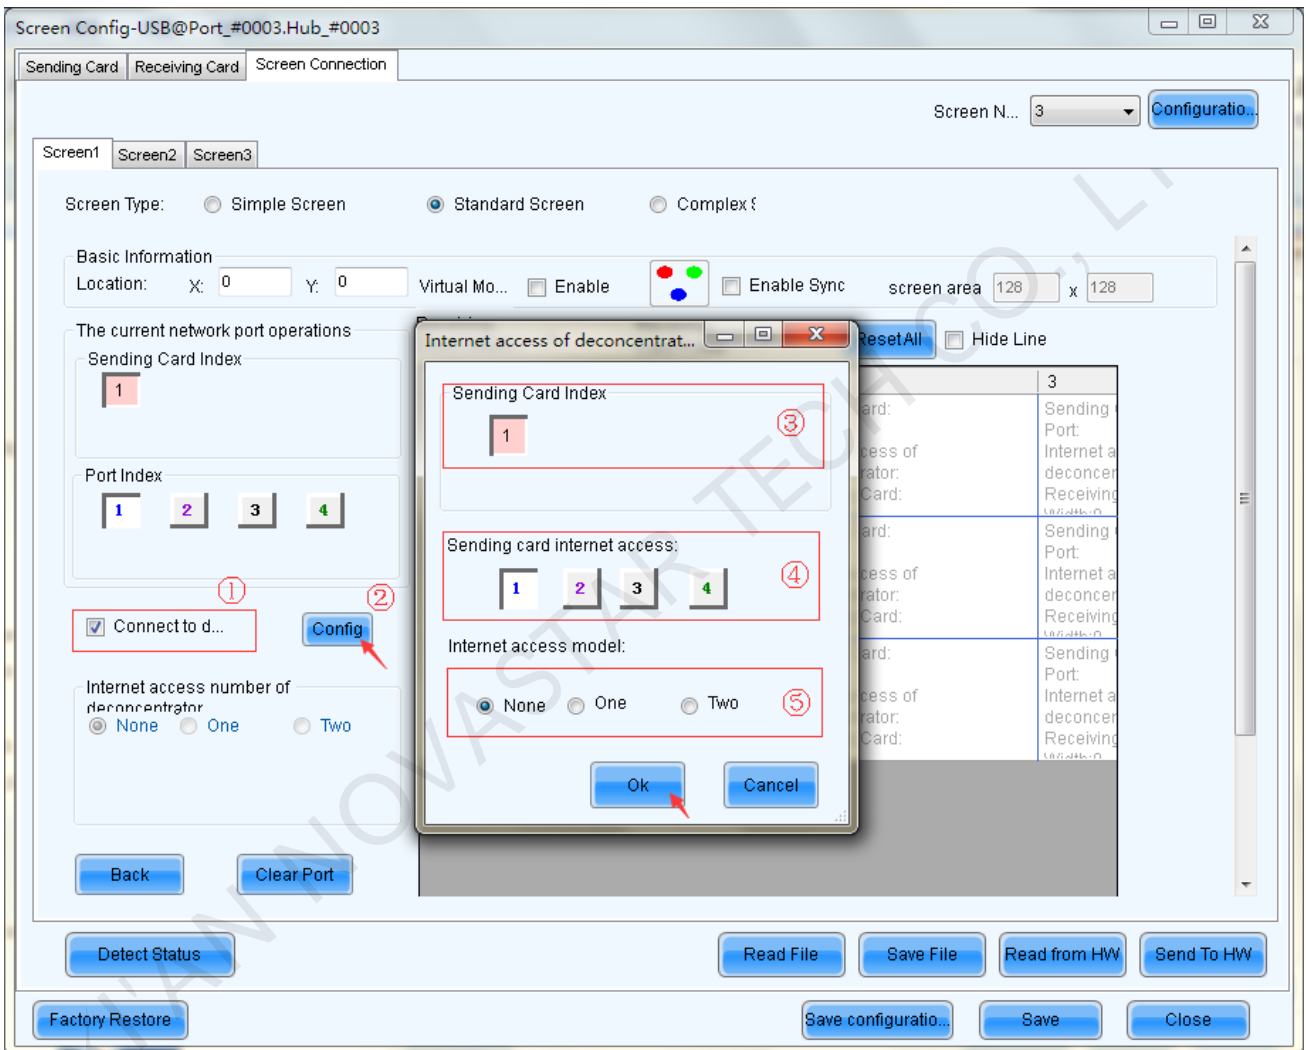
Screen Config-USB@Port_#0003.Hub_#0003

Sending Card | Receiving Card | Screen Connection

Screen N... 3 Configuratio...

Screen1 Screen2 Screen3

Screen Type: Simple Screen Standard Screen Complex S

Basic Information
Location: X: 0 Y: 0 Virtual Mo... Enable Enable Sync screen area 128 x 128

The current network port operations
Sending Card Index
1

Port Index
1 2 3 4

① ②
Connect to d... Config

Internet access number of deconcentrator
None One Two

Back Clear Port

ResetAll Hide Line

3
Sending
Port:
Internet a
deconcen
Receiving

ard:
cess of
rator:
Card:

Sending
Port:
Internet a
deconcen
Receiving

ard:
cess of
rator:
Card:

Sending
Port:
Internet a
deconcen
Receiving

Internet access of deconcentrat...

Sending Card Index
1 ③

Sending card internet access:
1 2 3 4 ④

Internet access model:
None One Two ⑤

Ok Cancel

Detect Status Read File Save File Read from HW Send To HW

Factory Restore Save configuratio... Save Close

XI'AN NOVASTAR TECH CO., LT